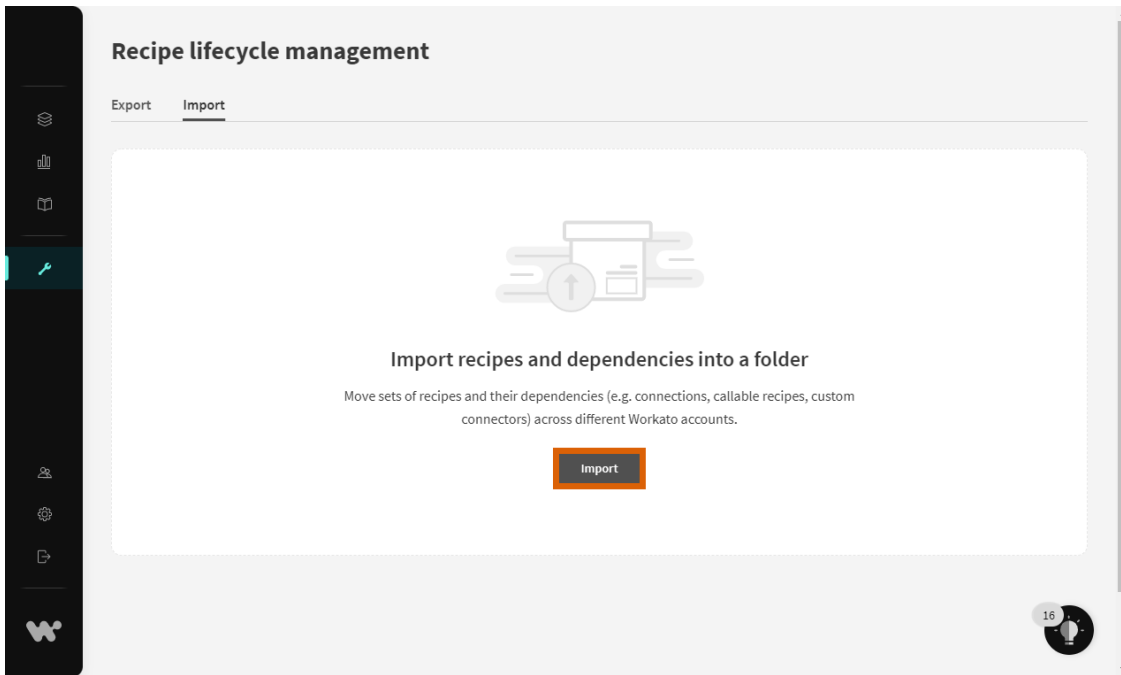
Recipe lifecycle management

Export Import

Import recipes and dependencies into a folder

Move sets of recipes and their dependencies (e.g. connections, callable recipes, custom connectors) across different Workato accounts.

Import

16